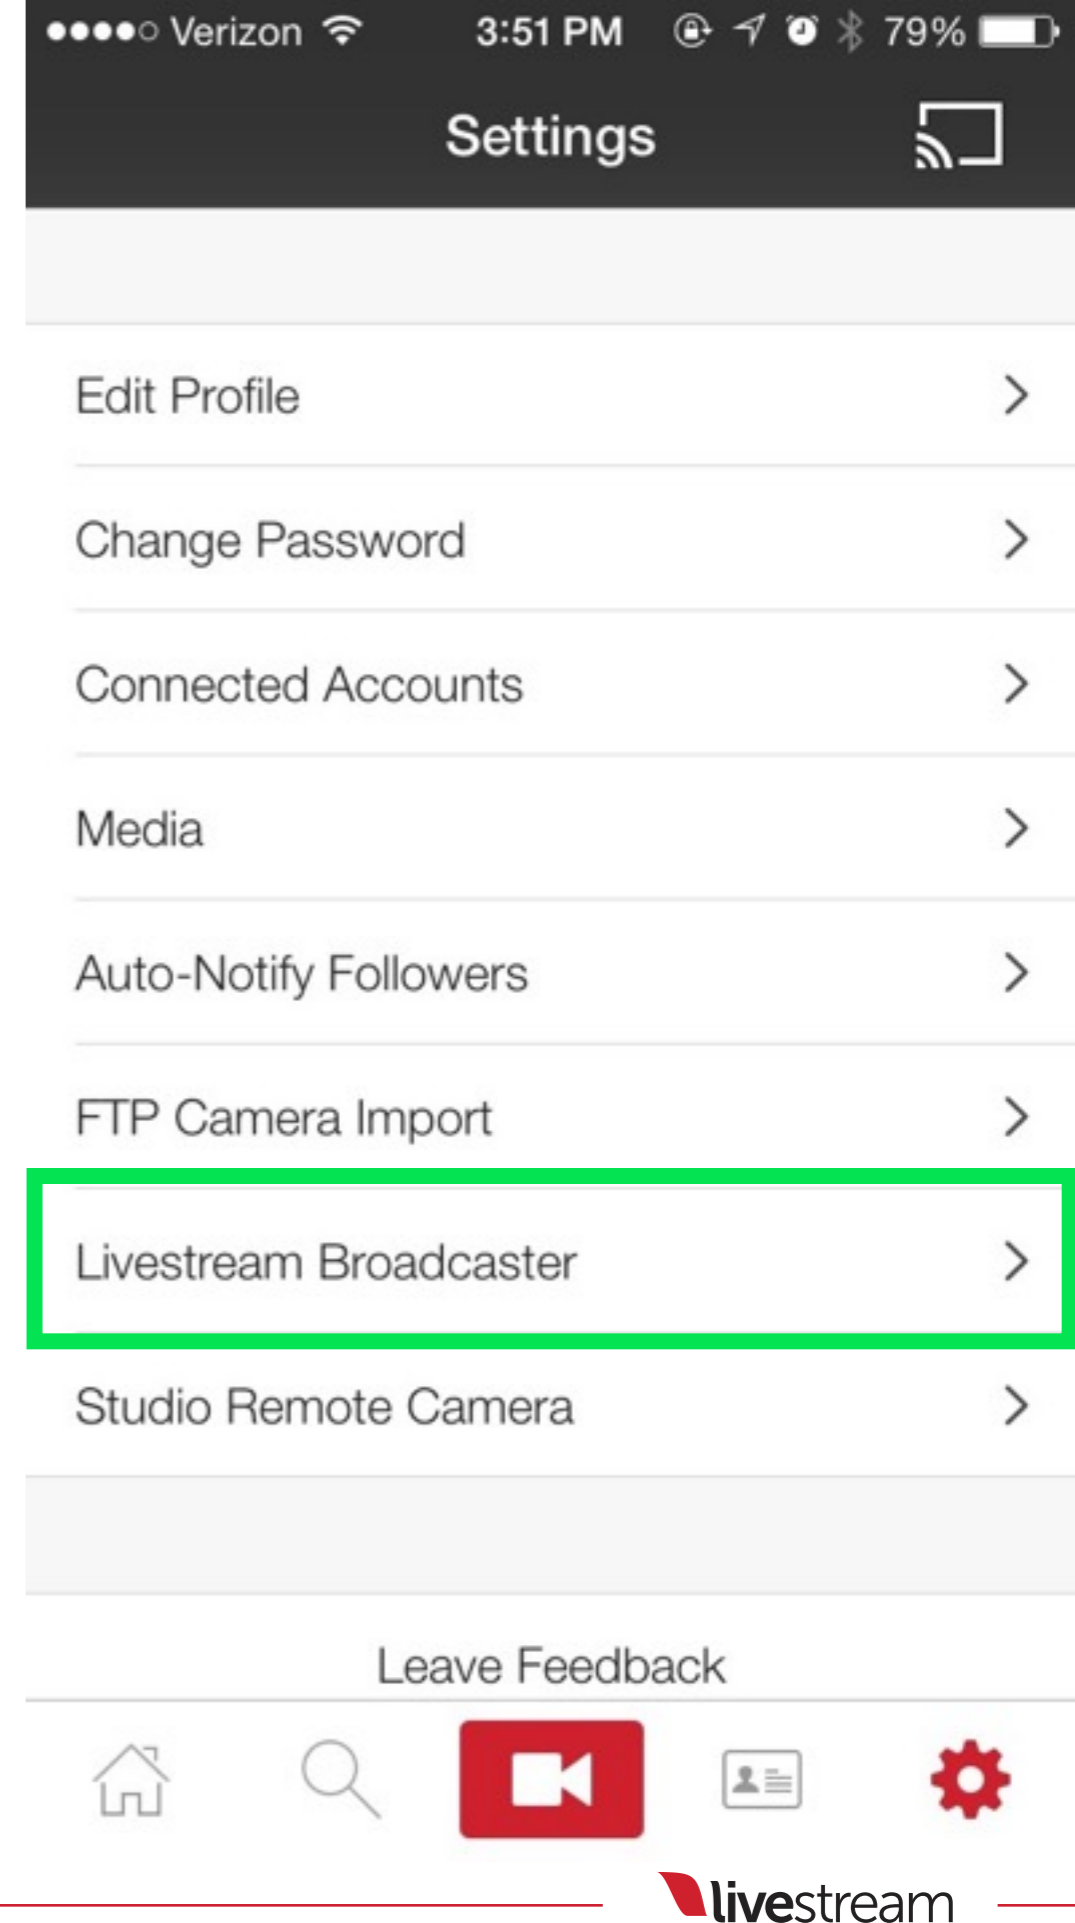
●●●●○ Verizon 3:51 PM 79%

Settings

Edit Profile

Change Password

Connected Accounts

Media

Auto-Notify Followers

FTP Camera Import

Livestream Broadcaster

Studio Remote Camera

Leave Feedback

livestream